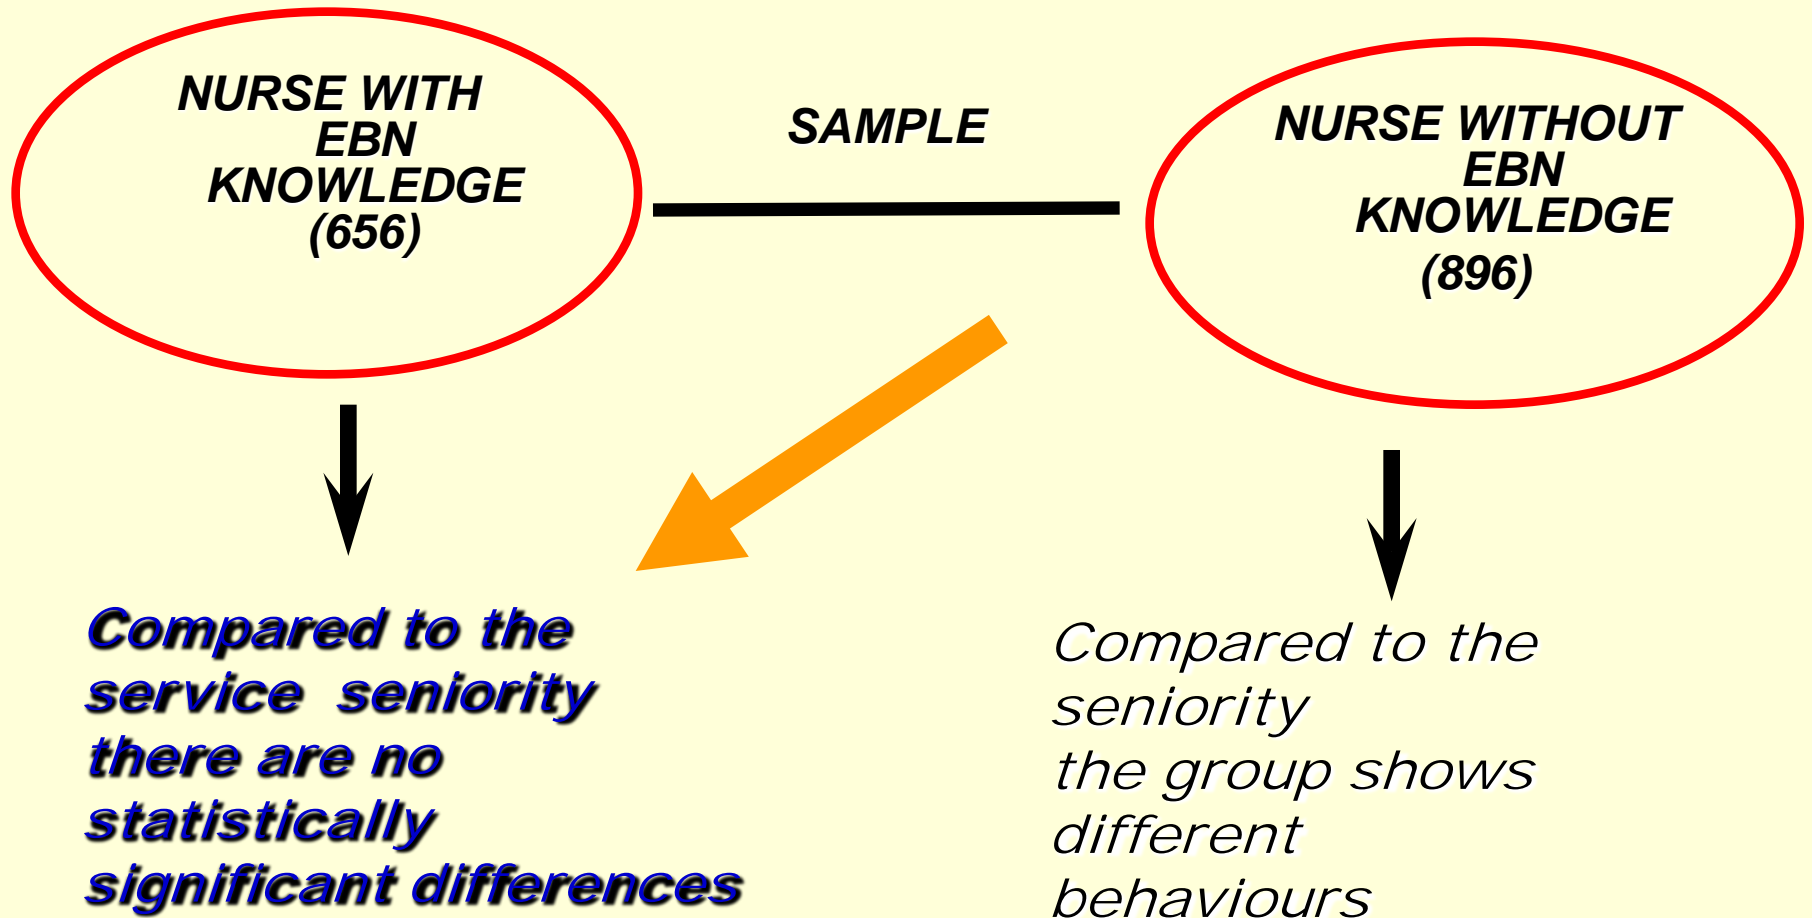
NURSE WITH EBN KNOWLEDGE (656)

SAMPLE

NURSE WITHOUT EBN KNOWLEDGE (896)

Compared to the service seniority there are no statistically significant differences

Compared to the seniority the group shows different behaviours